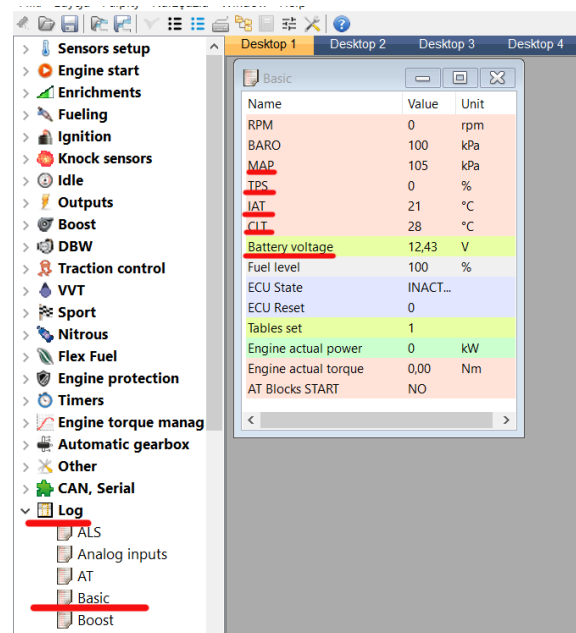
Sensors setup
Engine start
Enrichments
Fueling
Ignition
Knock sensors
Idle
Outputs
Boost
DBW
Traction control
VVT
Sport
Nitrous
Flex Fuel
Engine protection
Timers
Engine torque manag
Automatic gearbox
Other
CAN, Serial
Log
ALS
Analog inputs
AT
Basic
Boost

Desktop 1 Desktop 2 Desktop 3 Desktop 4

Basic

| Name | Value | Unit |
|---|---|---|
| RPM | 0 | rpm |
| BARO | 100 | kPa |
| MAP | 105 | kPa |
| TPS | 0 | % |
| IAT | 21 | °C |
| CLT | 28 | °C |
| Battery voltage | 12,43 | V |
| Fuel level | 100 | % |
| ECU State | INACT... | |
| ECU Reset | 0 | |
| Tables set | 1 | |
| Engine actual power | 0 | kW |
| Engine actual torque | 0,00 | Nm |
| AT Blocks START | NO | |